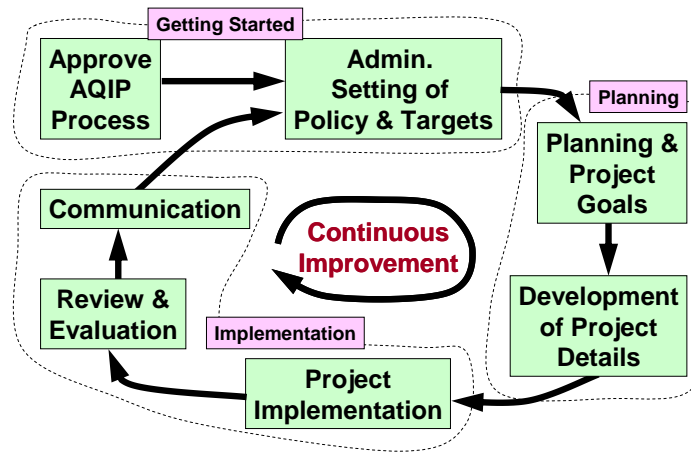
Getting Started

Approve AQIP Process

Admin. Setting of Policy & Targets

Planning

Planning & Project Goals

Development of Project Details

Continuous Improvement

Communication

Review & Evaluation

Implementation

Project Implementation